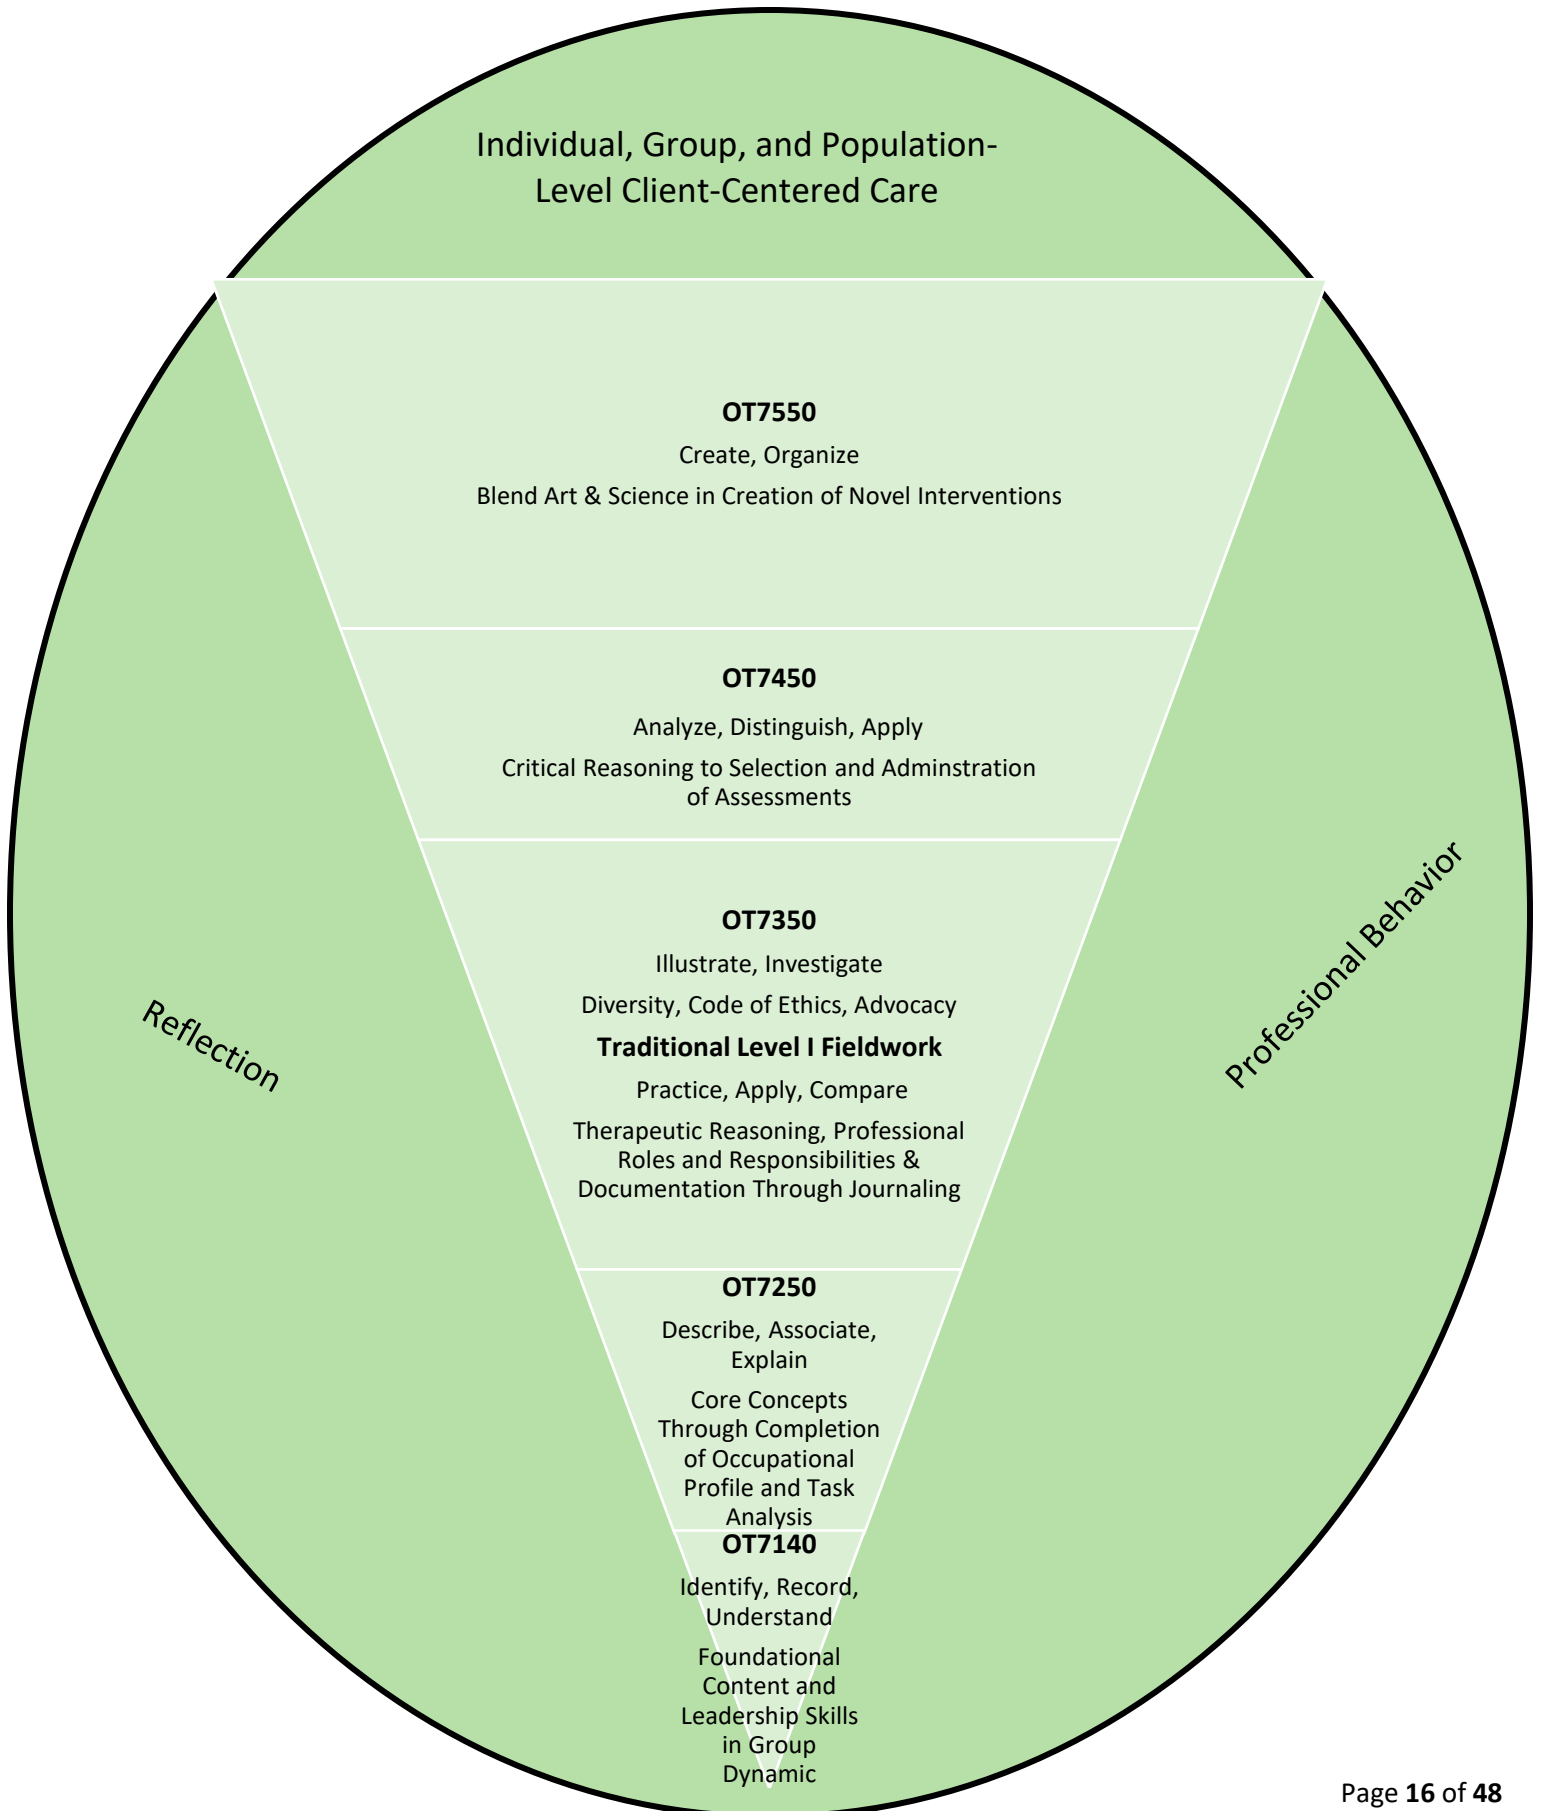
Individual, Group, and Population-Level Client-Centered Care

OT7550

Create, Organize

Blend Art & Science in Creation of Novel Interventions

OT7450

Analyze, Distinguish, Apply

Critical Reasoning to Selection and Adminstration of Assessments

OT7350

Illustrate, Investigate

Diversity, Code of Ethics, Advocacy

Traditional Level I Fieldwork

Practice, Apply, Compare

Therapeutic Reasoning, Professional Roles and Responsibilities & Documentation Through Journaling

OT7250

Describe, Associate, Explain

Core Concepts Through Completion of Occupational Profile and Task Analysis

OT7140

Identify, Record, Understand

Foundational Content and Leadership Skills in Group Dynamic

Reflection

Professional Behavior

Page 16 of 48